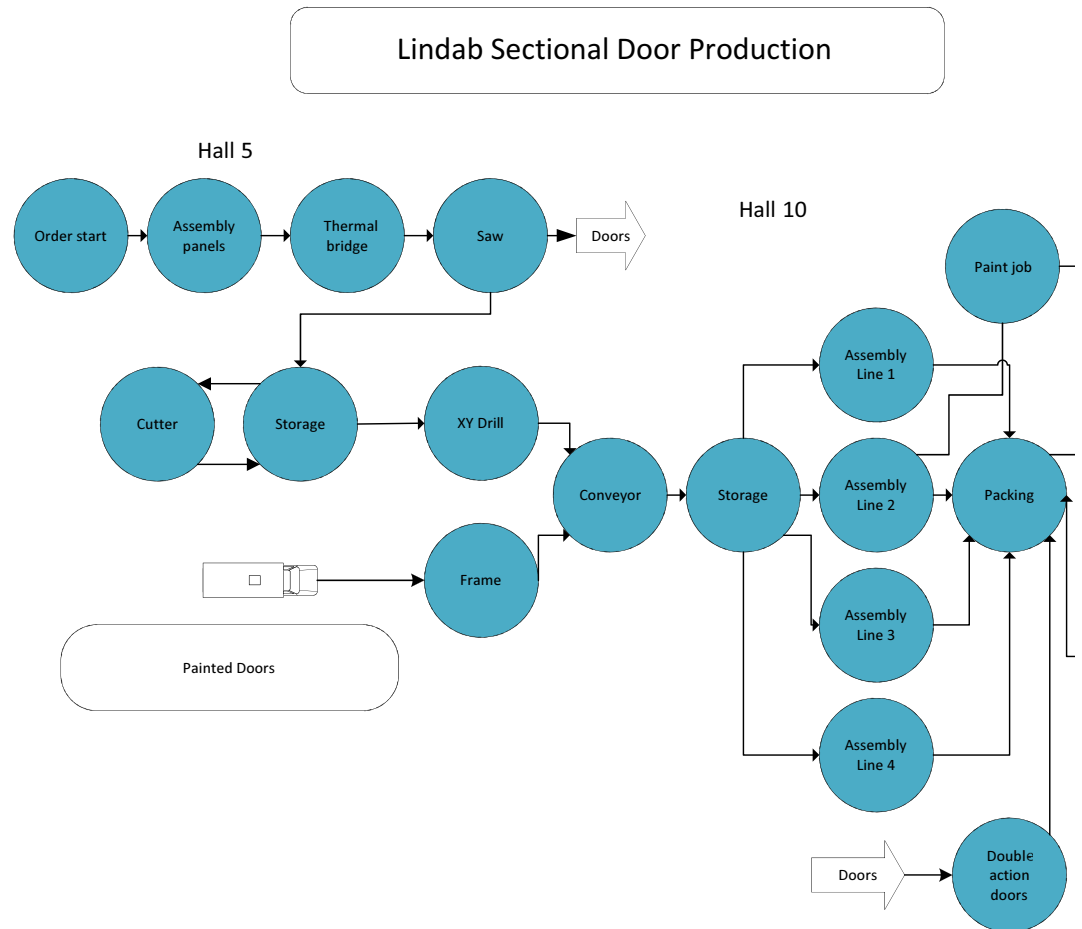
Lindab Sectional Door Production

Hall 5

Order start

Assembly panels

Thermal bridge

Saw

Doors

Hall 10

Paint job

Assembly Line 1

Cutter

Storage

XY Drill

Conveyor

Storage

Assembly Line 2

Packing

Frame

Assembly Line 3

Painted Doors

Assembly Line 4

Doors

Double action doors